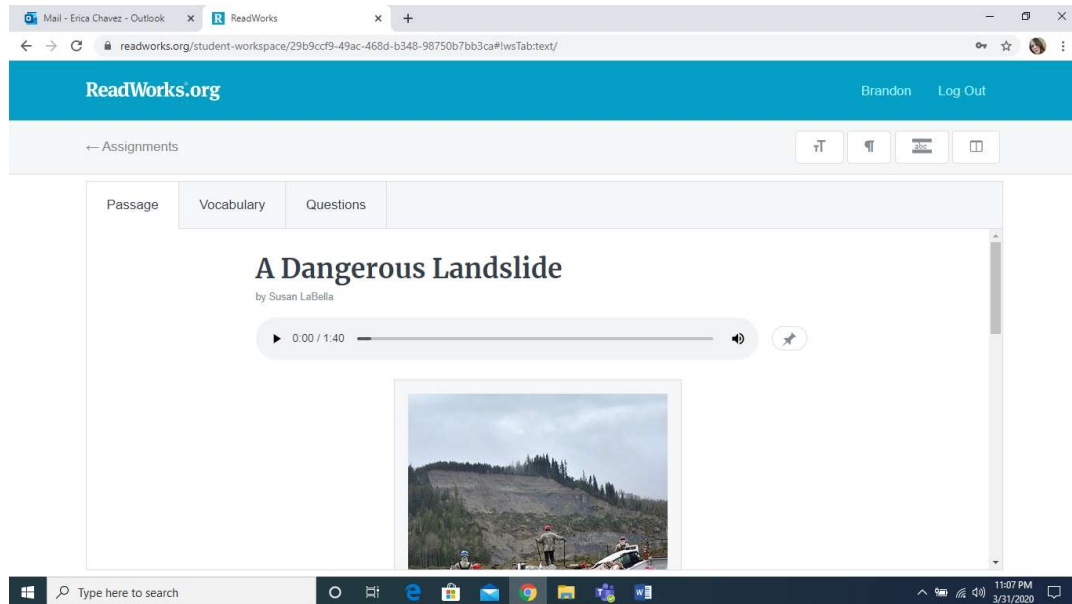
Mail - Erica Chavez - Outlook
ReadWorks

readworks.org/student-workspace/29b9ccf9-49ac-468d-b348-98750b7bb3ca#!wsTab:text/

ReadWorks.org

Brandon Log Out

← Assignments

abc

Passage Vocabulary Questions

A Dangerous Landslide

by Susan LaBella

0:00 / 1:40

Type here to search

11:07 PM
3/31/2020